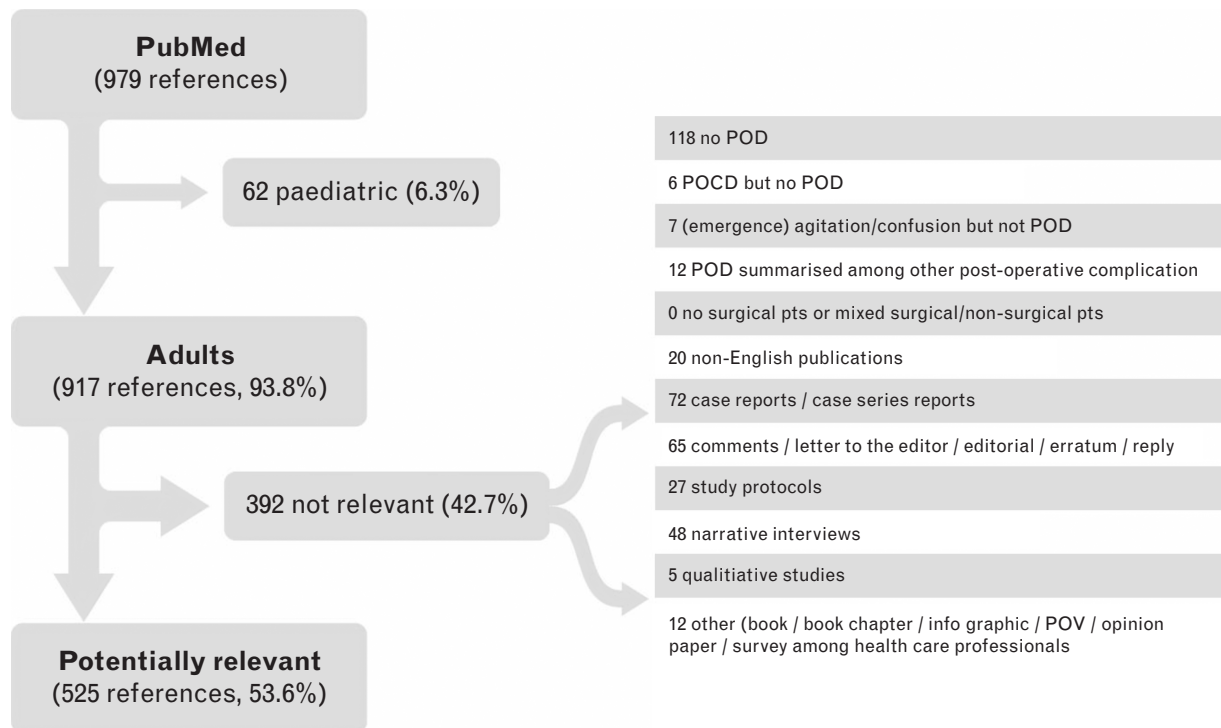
PubMed
(979 references)

62 paediatric (6.3%)

Adults
(917 references, 93.8%)

392 not relevant (42.7%)

Potentially relevant
(525 references, 53.6%)

118 no POD

6 POCD but no POD

7 (emergence) agitation/confusion but not POD

12 POD summarised among other post-operative complication

0 no surgical pts or mixed surgical/non-surgical pts

20 non-English publications

72 case reports / case series reports

65 comments / letter to the editor / editorial / erratum / reply

27 study protocols

48 narrative interviews

5 qualitiative studies

12 other (book / book chapter / info graphic / POV / opinion paper / survey among health care professionals